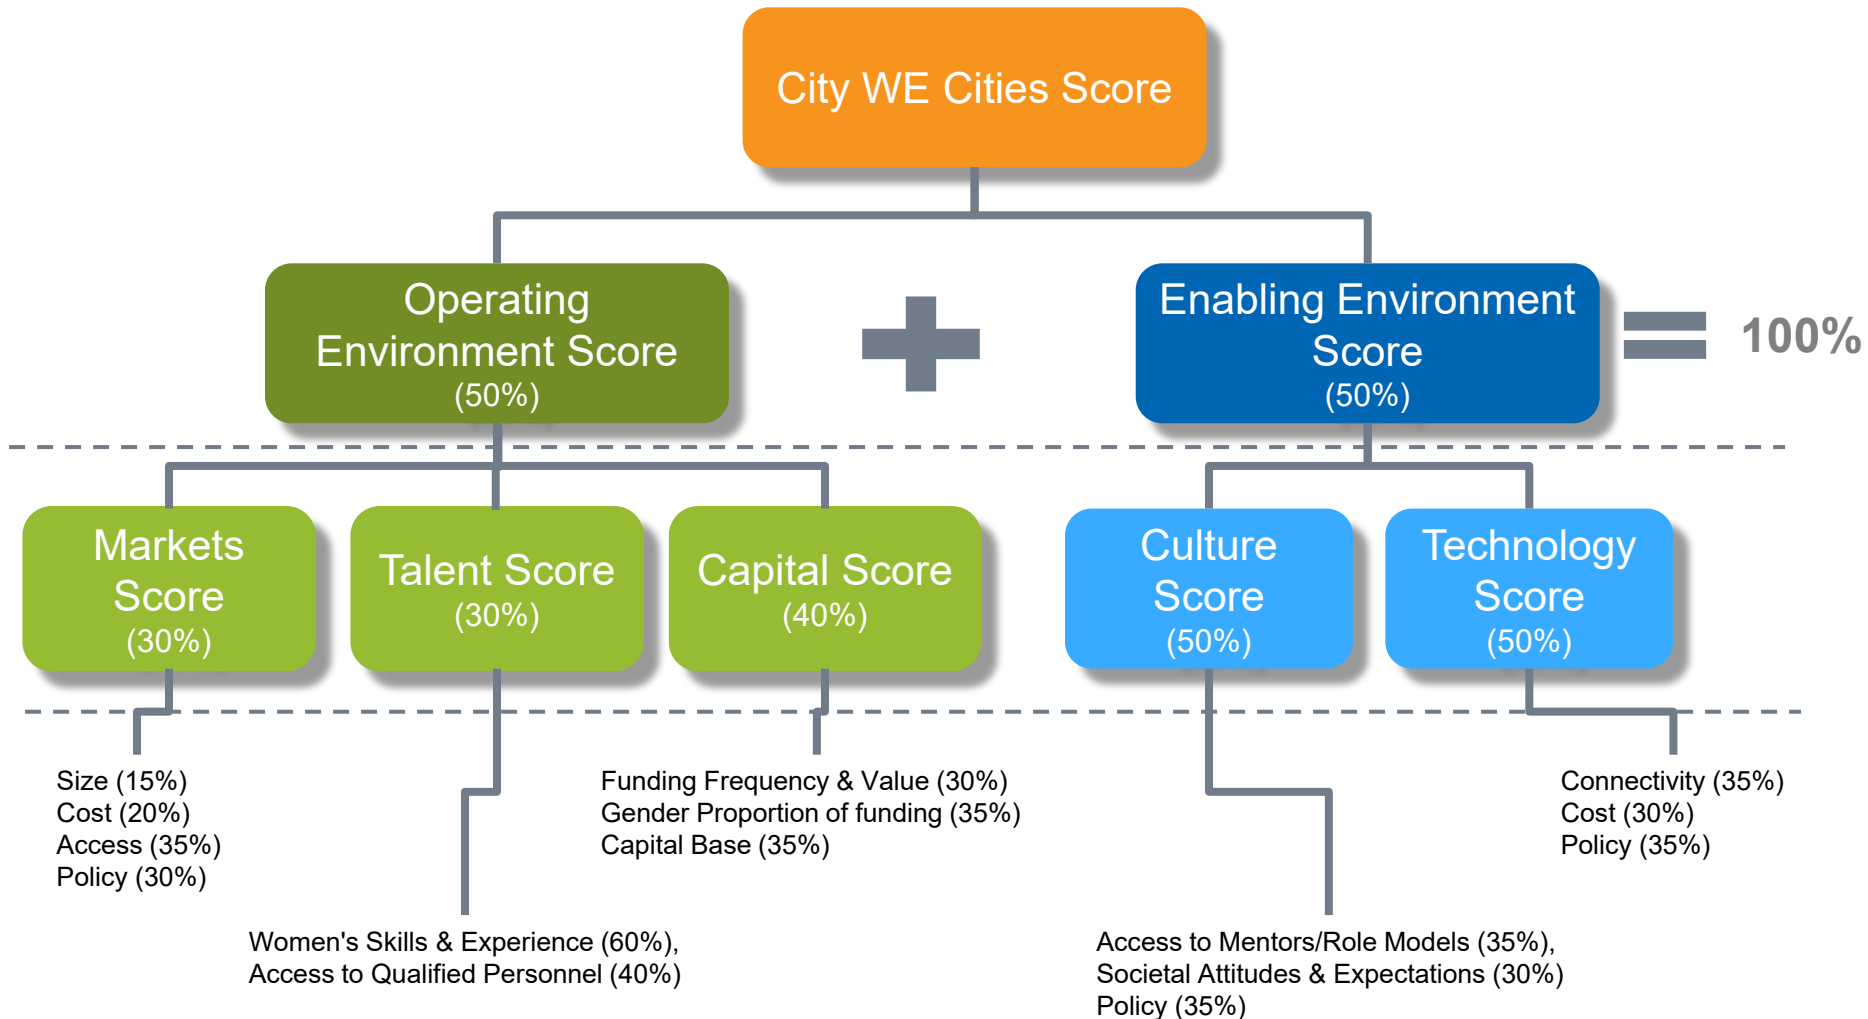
City WE Cities Score

Operating Environment Score
(50%)

Enabling Environment Score
(50%)

100%

Markets Score
(30%)

Talent Score
(30%)

Capital Score
(40%)

Culture Score
(50%)

Technology Score
(50%)

Size (15%)
Cost (20%)
Access (35%)
Policy (30%)

Funding Frequency & Value (30%)
Gender Proportion of funding (35%)
Capital Base (35%)

Connectivity (35%)
Cost (30%)
Policy (35%)

Women's Skills & Experience (60%),
Access to Qualified Personnel (40%)

Access to Mentors/Role Models (35%),
Societal Attitudes & Expectations (30%)
Policy (35%)